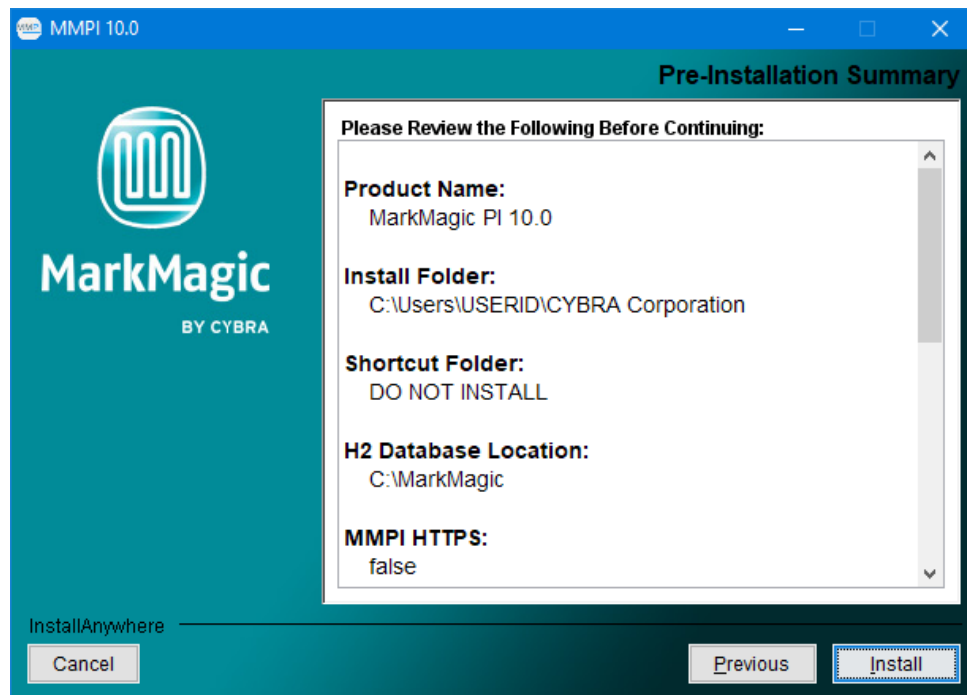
MMPI 10.0

Pre-Installation Summary

MarkMagic
BY CYBRA

Please Review the Following Before Continuing:

Product Name:
MarkMagic PI 10.0

Install Folder:
C:\Users\USERID\CYBRA Corporation

Shortcut Folder:
DO NOT INSTALL

H2 Database Location:
C:\MarkMagic

MMPI HTTPS:
false

InstallAnywhere

Cancel

Previous

Install